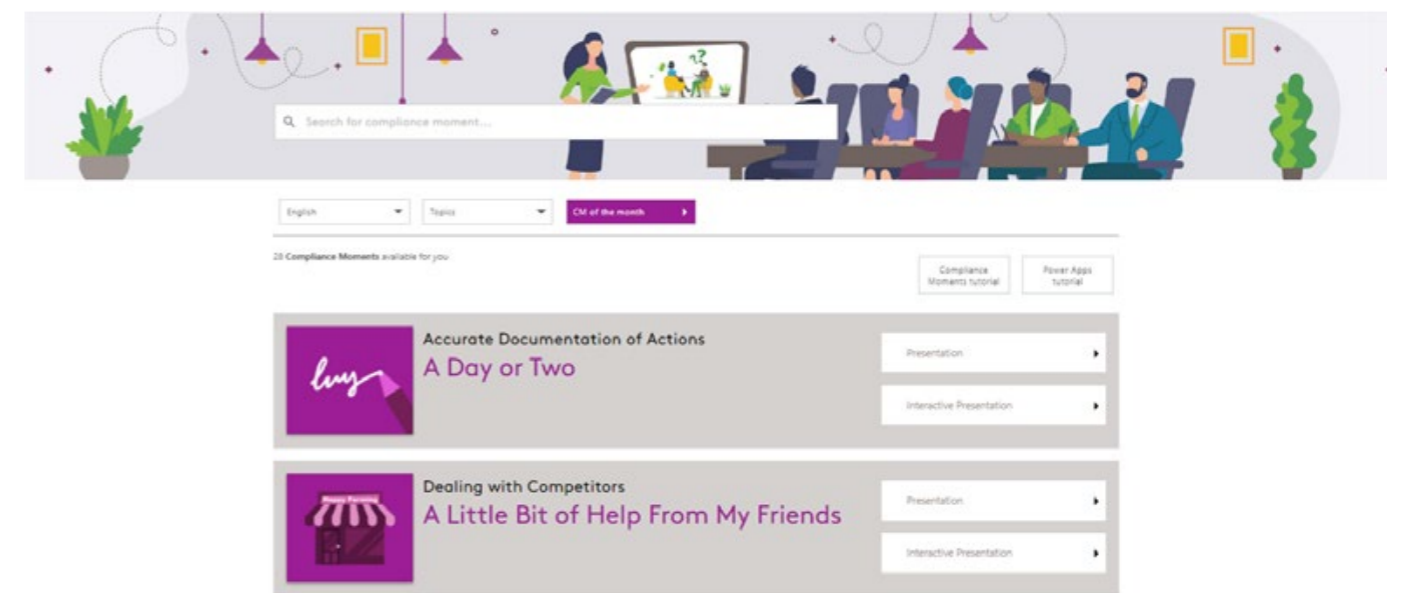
Search for compliance moment...

English

Topics

CM of the month

28 Compliance Moments available for you

Compliance Moments tutorial

Power Apps tutorial

Accurate Documentation of Actions

A Day or Two

Presentation

Interactive Presentation

Dealing with Competitors

A Little Bit of Help From My Friends

Presentation

Interactive Presentation